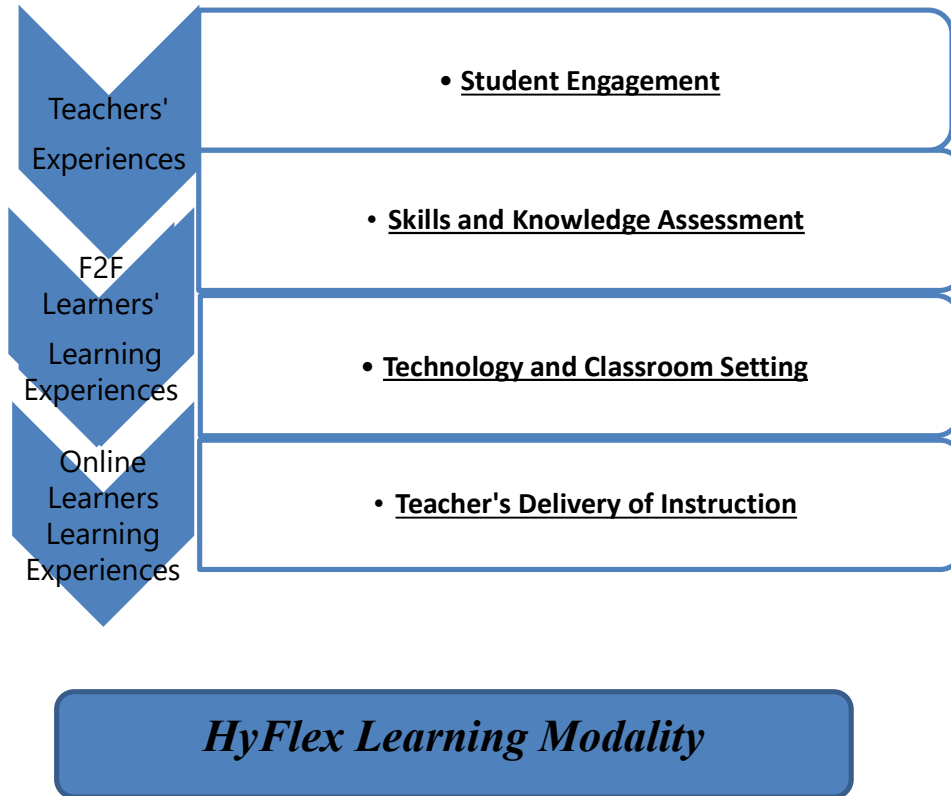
Teachers' Experiences

• Student Engagement

F2F Learners' Learning Experiences

• Skills and Knowledge Assessment

• Technology and Classroom Setting

Online Learners Learning Experiences

• Teacher's Delivery of Instruction

HyFlex Learning Modality